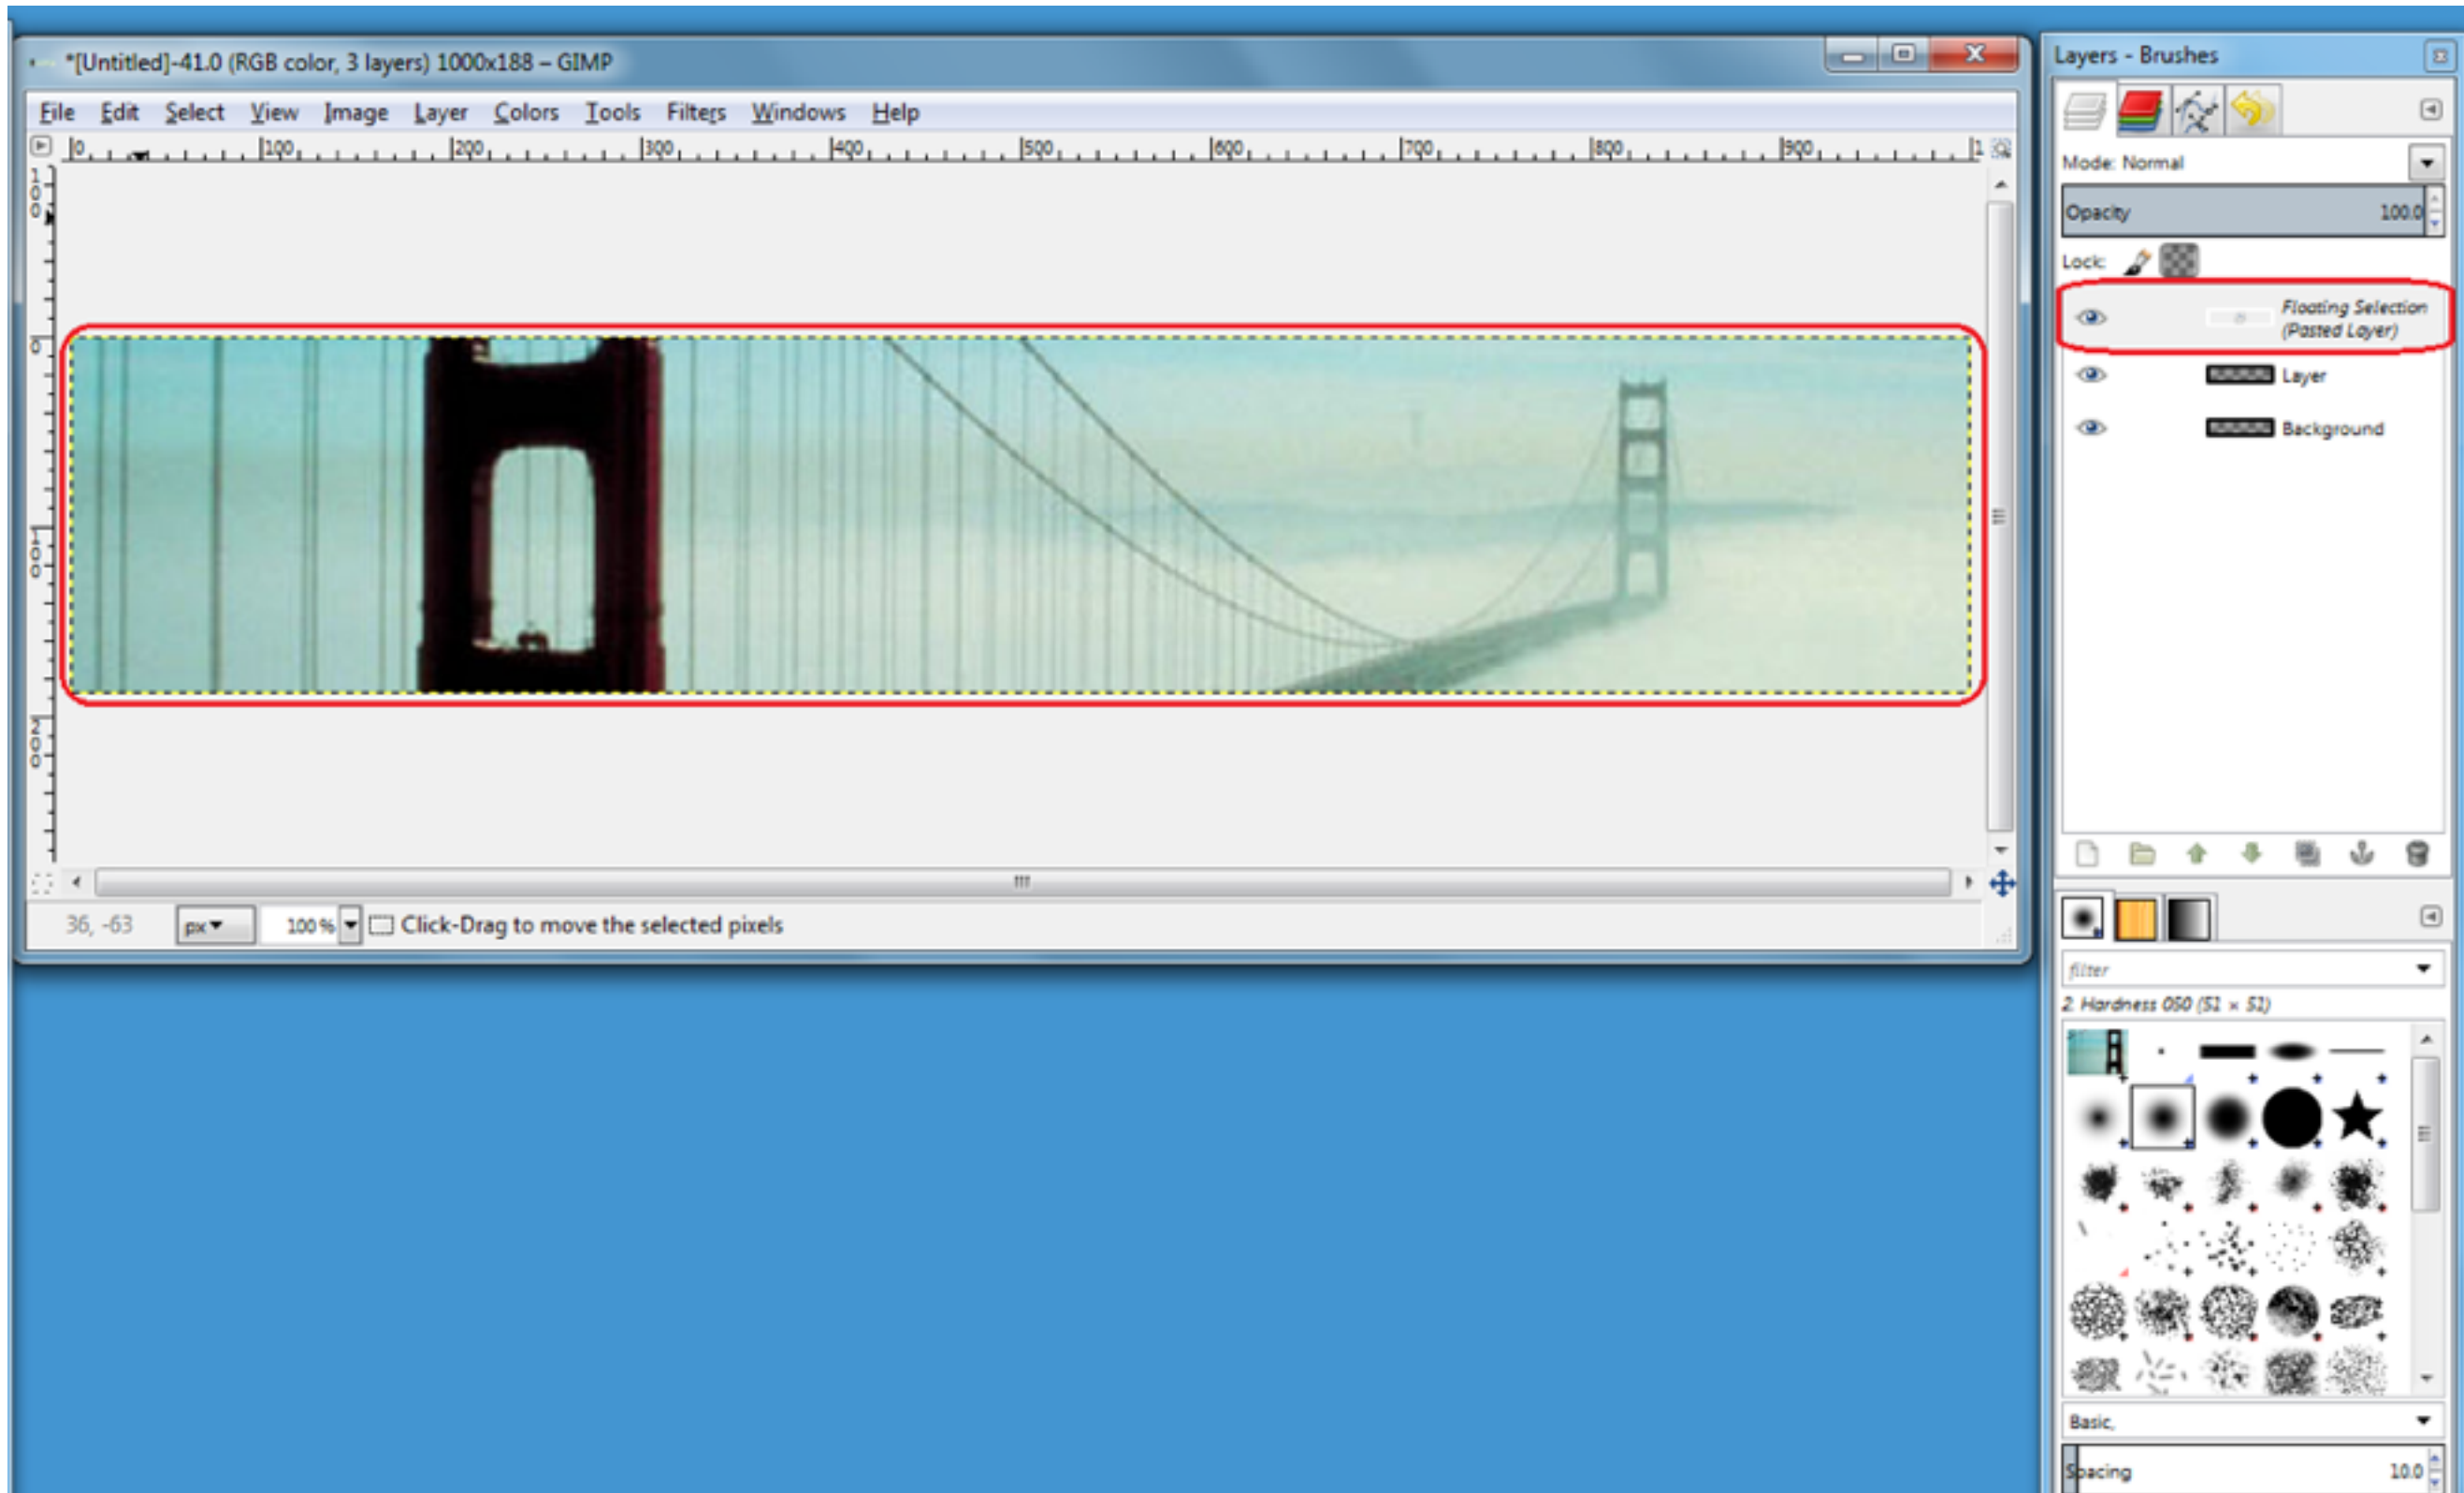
*[Untitled]-41.0 (RGB color, 3 layers) 1000x188 – GIMP

File Edit Select View Image Layer Colors Tools Filters Windows Help

0 100 200 300 400 500 600 700 800 900

100 0 100 200

36, -63 px 100 % Click-Drag to move the selected pixels

Layers - Brushes

Mode: Normal

Opacity 100.0

Lock:

Floating Selection (Pasted Layer)

Layer

Background

filter

2. Hardness 050 (51 × 51)

Basic,

Spacing 10.0